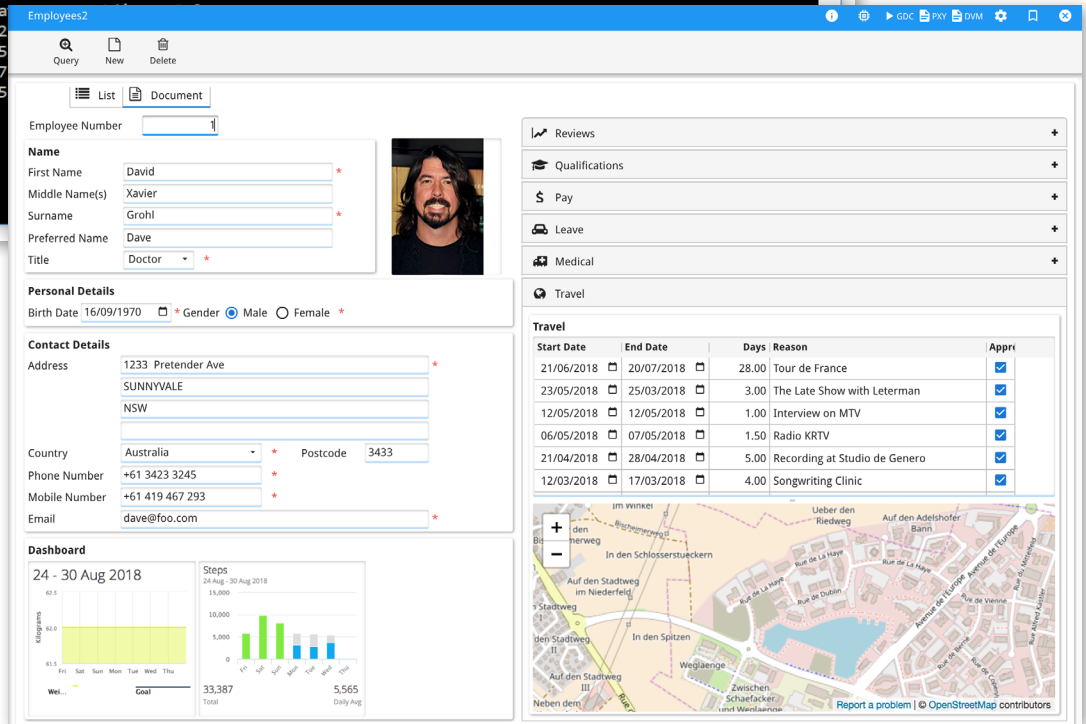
Employees2

GDC PXY DVM

Query New Delete

List Document

Employee Number 1

Name
First Name David *
Middle Name(s) Xavier
Surname Grohl *
Preferred Name Dave
Title Doctor *

Personal Details
Birth Date 16/09/1970 * Gender Male Female *

Contact Details
Address 1233 Pretender Ave *
SUNNYVALE
NSW

Country Australia * Postcode 3433
Phone Number +61 3423 3245 *
Mobile Number +61 419 467 293 *
Email dave@foo.com *

Dashboard
24 - 30 Aug 2018
63.5
Kilograms
62.0
60.5
Fri Sat Sun Mon Tue Wed Thu
Wei... Goal

Steps
24 Aug - 30 Aug 2018
15,000
10,000
5,000
0
Fri Sat Sun Mon Tue Wed Thu
33,387
Total
5,565
Daily Avg

Reviews +
Qualifications +
Pay +
Leave +
Medical +
Travel

Travel
| Start Date | End Date | Days | Reason | Appr |
|---|---|---|---|---|
| 21/06/2018 | 20/07/2018 | 28.00 | Tour de France | ☑ |
| 23/05/2018 | 25/03/2018 | 3.00 | The Late Show with Leterman | ☑ |
| 12/05/2018 | 12/05/2018 | 1.00 | Interview on MTV | ☑ |
| 06/05/2018 | 07/05/2018 | 1.50 | Radio KRTV | ☑ |
| 21/04/2018 | 28/04/2018 | 5.00 | Recording at Studio de Genero | ☑ |
| 12/03/2018 | 17/03/2018 | 4.00 | Songwriting Clinic | ☑ |

+
−
Im Winkel
Bischelmerweg
Ueber den Riedweg
Auf den Adelshofer Bann
In den Schlossersteckern
Auf den Stadtweg im Niederfeld
Stadtweg
In den Spitzen
Rue de La Haye
Rue de Dublin
Avenue de l'Europe
Rue de Vienne
Weglaenge
Zwischen Schaefacker
Neben dem
Report a problem | © OpenStreetMap contributors